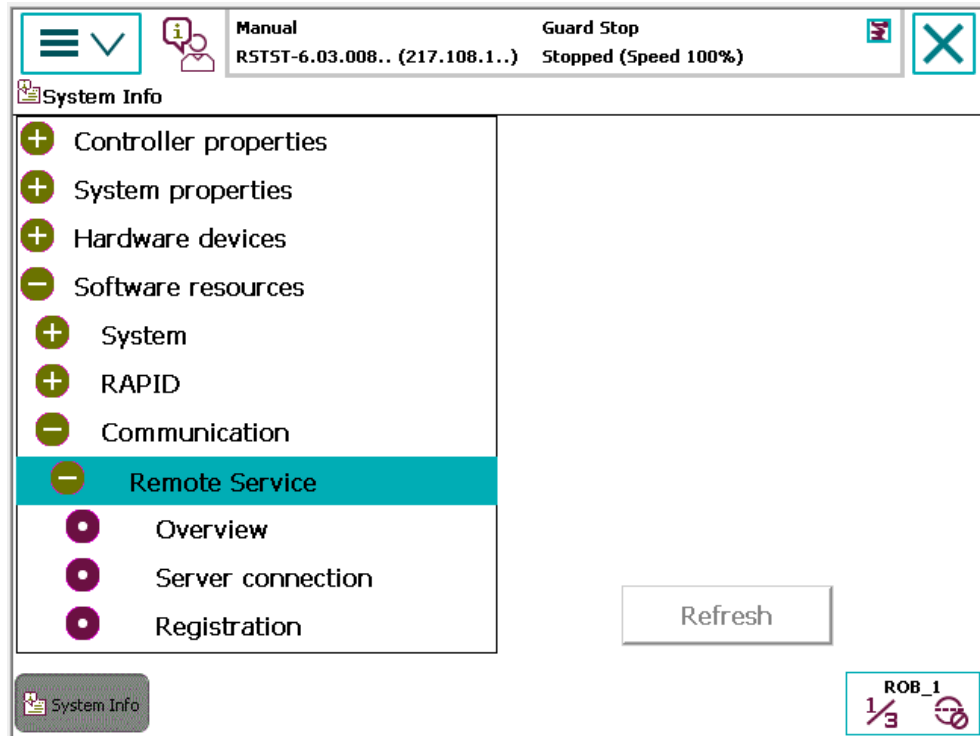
Manual
RSTST-6.03.008.. (217.108.1..)

Guard Stop
Stopped (Speed 100%)

System Info

Controller properties
System properties
Hardware devices
Software resources
System
RAPID
Communication
Remote Service
Overview
Server connection
Registration

Refresh

System Info

ROB_1
$\frac{1}{3}$